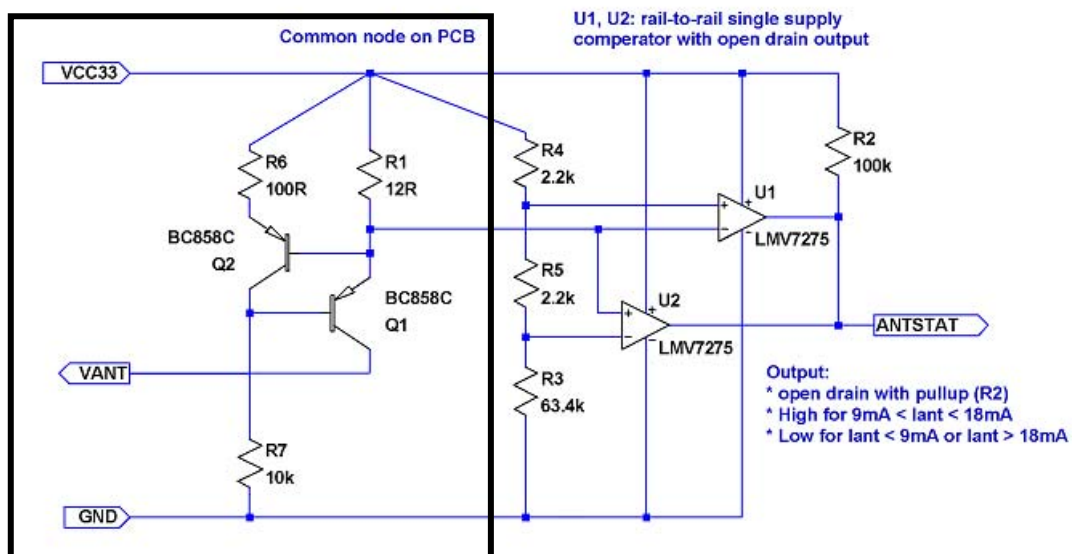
Common node on PCB

U1, U2: rail-to-rail single supply comperator with open drain output

VCC33

R6
100R

R1
12R

R4
2.2k

R2
100k

BC858C
Q2

BC858C
Q1

U1
LMV7275

R5
2.2k

U2
LMV7275

ANTSTAT

VANT

R3
63.4k

Output:
* open drain with pullup (R2)
* High for 9mA < Iant < 18mA
* Low for Iant < 9mA or Iant > 18mA

R7
10k

GND